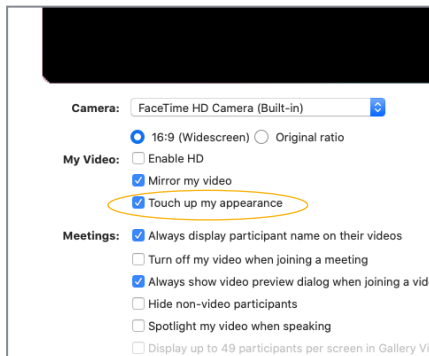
Camera: FaceTime HD Camera (Built-in)

16:9 (Widescreen) Original ratio

My Video: Enable HD

Mirror my video

Touch up my appearance

Meetings: Always display participant name on their videos

Turn off my video when joining a meeting

Always show video preview dialog when joining a vid

Hide non-video participants

Spotlight my video when speaking

Display up to 49 participants per screen in Gallery Vi